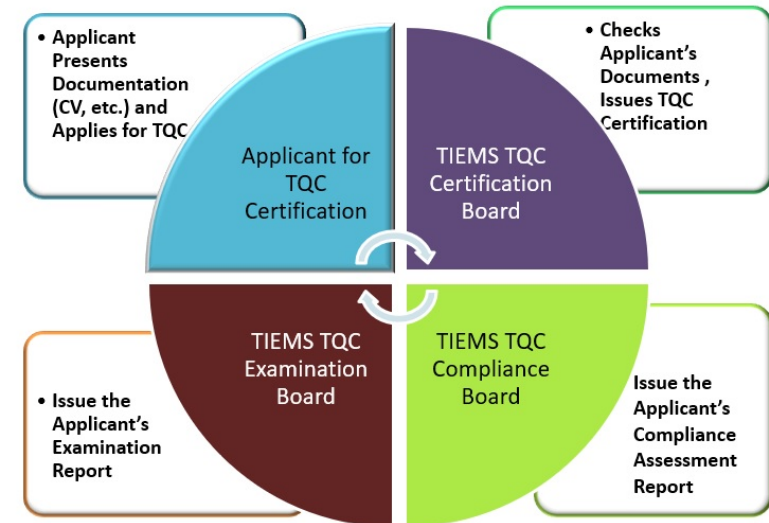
• Applicant Presents Documentation (CV, etc.) and Applies for TQC

Applicant for TQC Certification

• Checks Applicant's Documents , Issues TQC Certification

TIEMS TQC Certification Board

TIEMS TQC Examination Board

• Issue the Applicant's Examination Report

TIEMS TQC Compliance Board

Issue the Applicant's Compliance Assessment Report